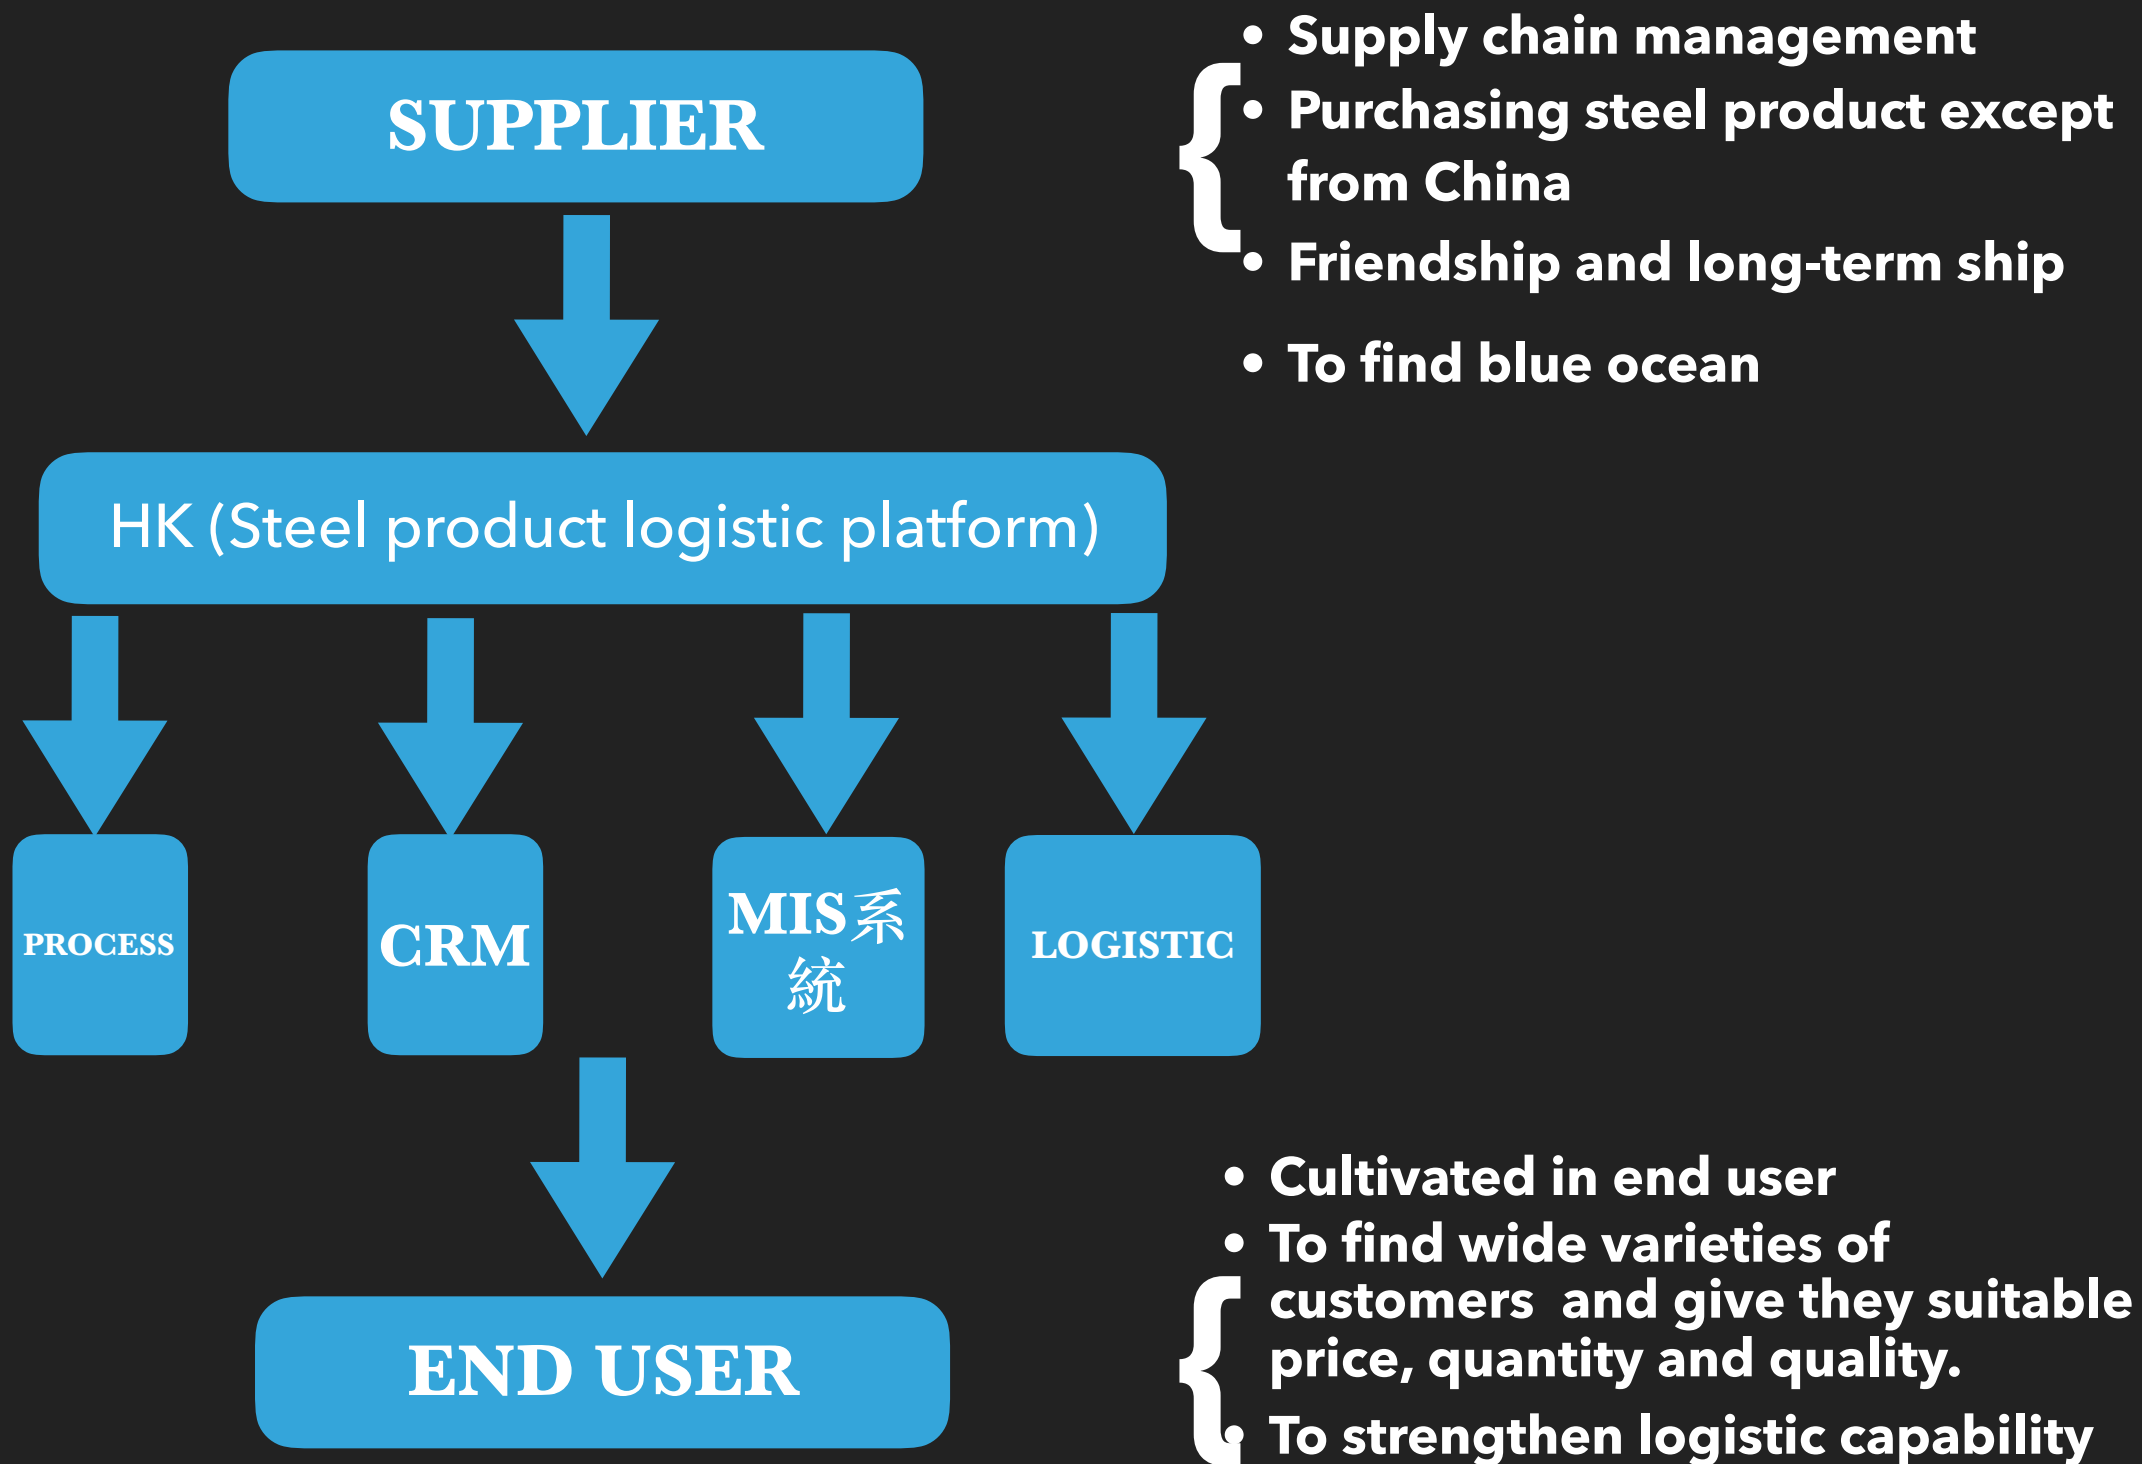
SUPPLIER

HK (Steel product logistic platform)

PROCESS

CRM

MIS系統

LOGISTIC

END USER

• Supply chain management
• Purchasing steel product except from China
• Friendship and long-term ship

• To find blue ocean

• Cultivated in end user
• To find wide varieties of customers and give they suitable price, quantity and quality.
• To strengthen logistic capability